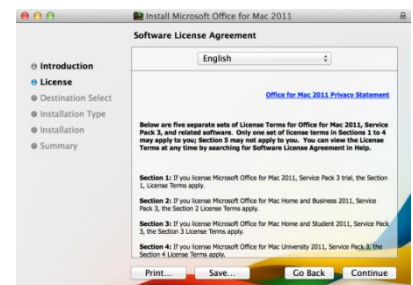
Install Microsoft Office for Mac 2011

Software License Agreement

Introduction
License
Destination Select
Installation Type
Installation
Summary

English

Office for Mac 2011 Privacy Statement

Below are five separate sets of License Terms for Office for Mac 2011, Service Pack 3, and related software. Only one set of license terms in Sections 1 to 4 may apply to you; Section 5 may not apply to you. You can view the License Terms at any time by searching for Software License Agreement in Help.

Section 1: If you license Microsoft Office for Mac 2011, Service Pack 3 trial, the Section 1, License Terms apply.

Section 2: If you license Microsoft Office for Mac Home and Business 2011, Service Pack 3, the Section 2 License Terms apply.

Section 3: If you license Microsoft Office for Mac Home and Student 2011, Service Pack 3, the Section 3 License Terms apply.

Section 4: If you license Microsoft Office for Mac University 2011, Service Pack 3, the Section 4 License Terms apply.

Print... Save... Go Back Continue